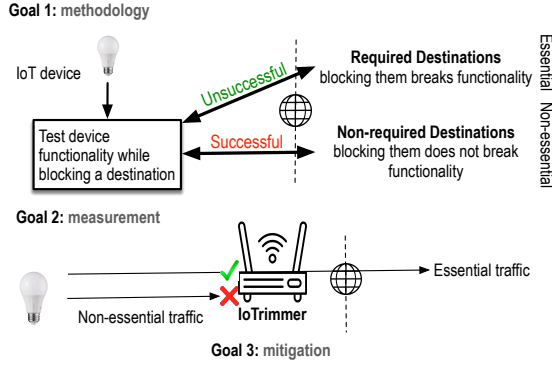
Goal 1: methodology

IoT device

Test device functionality while blocking a destination

Unsuccessful

Successful

Required Destinations
blocking them breaks functionality

Non-required Destinations
blocking them does not break functionality

Essential

Non-essential

Goal 2: measurement

Essential traffic

Non-essential traffic

IoTrimmer

Goal 3: mitigation